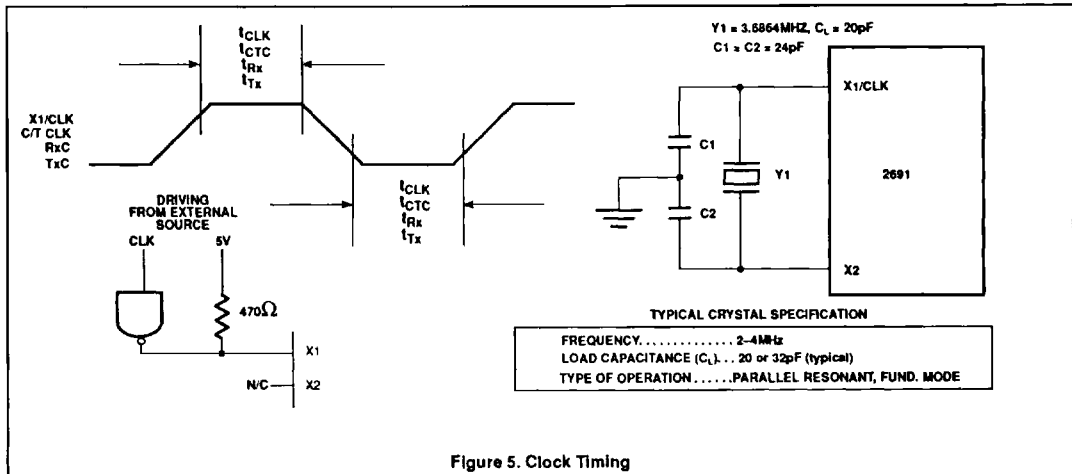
$t_{CLK}$
$t_{CTC}$
$t_{Rx}$
$t_{Tx}$

X1/CLK
C/T CLK
RxC
TxC

$t_{CLK}$
$t_{CTC}$
$t_{Rx}$
$t_{Tx}$

DRIVING FROM EXTERNAL SOURCE

CLK

5V

470$\Omega$

X1

N/C

X2

Y1 = 3.6864MHZ, $C_L$ = 20pF
C1 = C2 = 24pF

X1/CLK

C1

Y1

2691

C2

X2

TYPICAL CRYSTAL SPECIFICATION

| |
|---|
| FREQUENCY. . . . . . . . . . . . . 2–4MHz |
| LOAD CAPACITANCE ($C_L$). . . 20 or 32pF (typical) |
| TYPE OF OPERATION . . . . . PARALLEL RESONANT, FUND. MODE |

Figure 5. Clock Timing